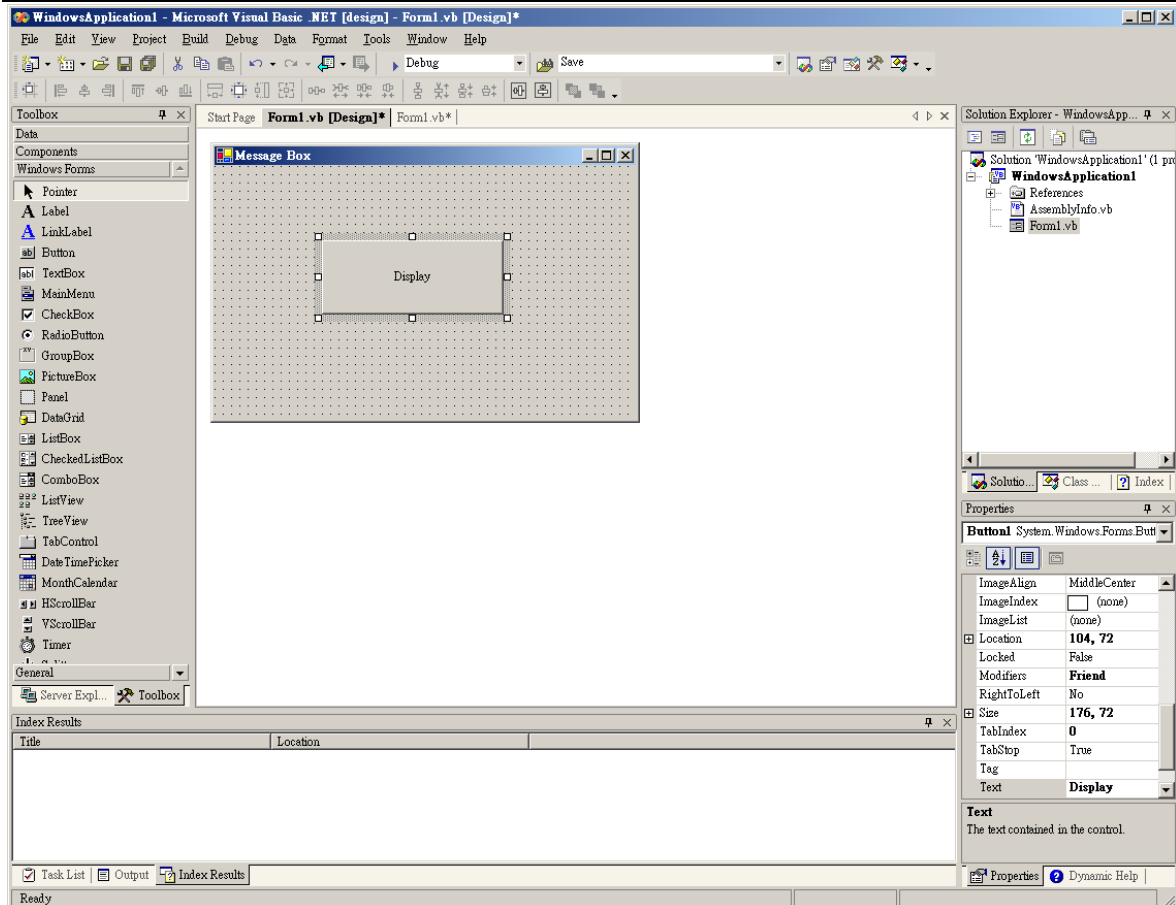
WindowsApplication1 - Microsoft Visual Basic .NET [design] - Form1.vb [Design]*

File Edit View Project Build Debug Data Format Tools Window Help

Debug

Save

Toolbox

Data

Components

Windows Forms

Pointer

Label

LinkLabel

Button

TextBox

MainMenu

CheckBox

RadioButton

GroupBox

PictureBox

Panel

DataGrid

ListBox

CheckedListBox

ComboBox

ListView

TreeView

TabControl

DateTimePicker

MonthCalendar

HScrollBar

VScrollBar

Timer

General

Server Expl... Toolbox

Start Page Form1.vb [Design]* Form1.vb*

Message Box

Display

Solution Explorer - WindowsApp...

Solution 'WindowsApplication1' (1 pro

WindowsApplication1

References

AssemblyInfo.vb

Form1.vb

Solutio... Class ... Index

Properties

Button1 System.Windows.Forms.Butt

| ImageAlign | MiddleCenter |
|---|---|
| ImageIndex | (none) |
| ImageList | (none) |
| Location | 104, 72 |
| Locked | False |
| Modifiers | Friend |
| RightToLeft | No |
| Size | 176, 72 |
| TabIndex | 0 |
| TabStop | True |
| Tag | |
| Text | Display |

Text

The text contained in the control.

Properties Dynamic Help

Index Results

| Title | Location |
|---|---|

Task List Output Index Results

Ready